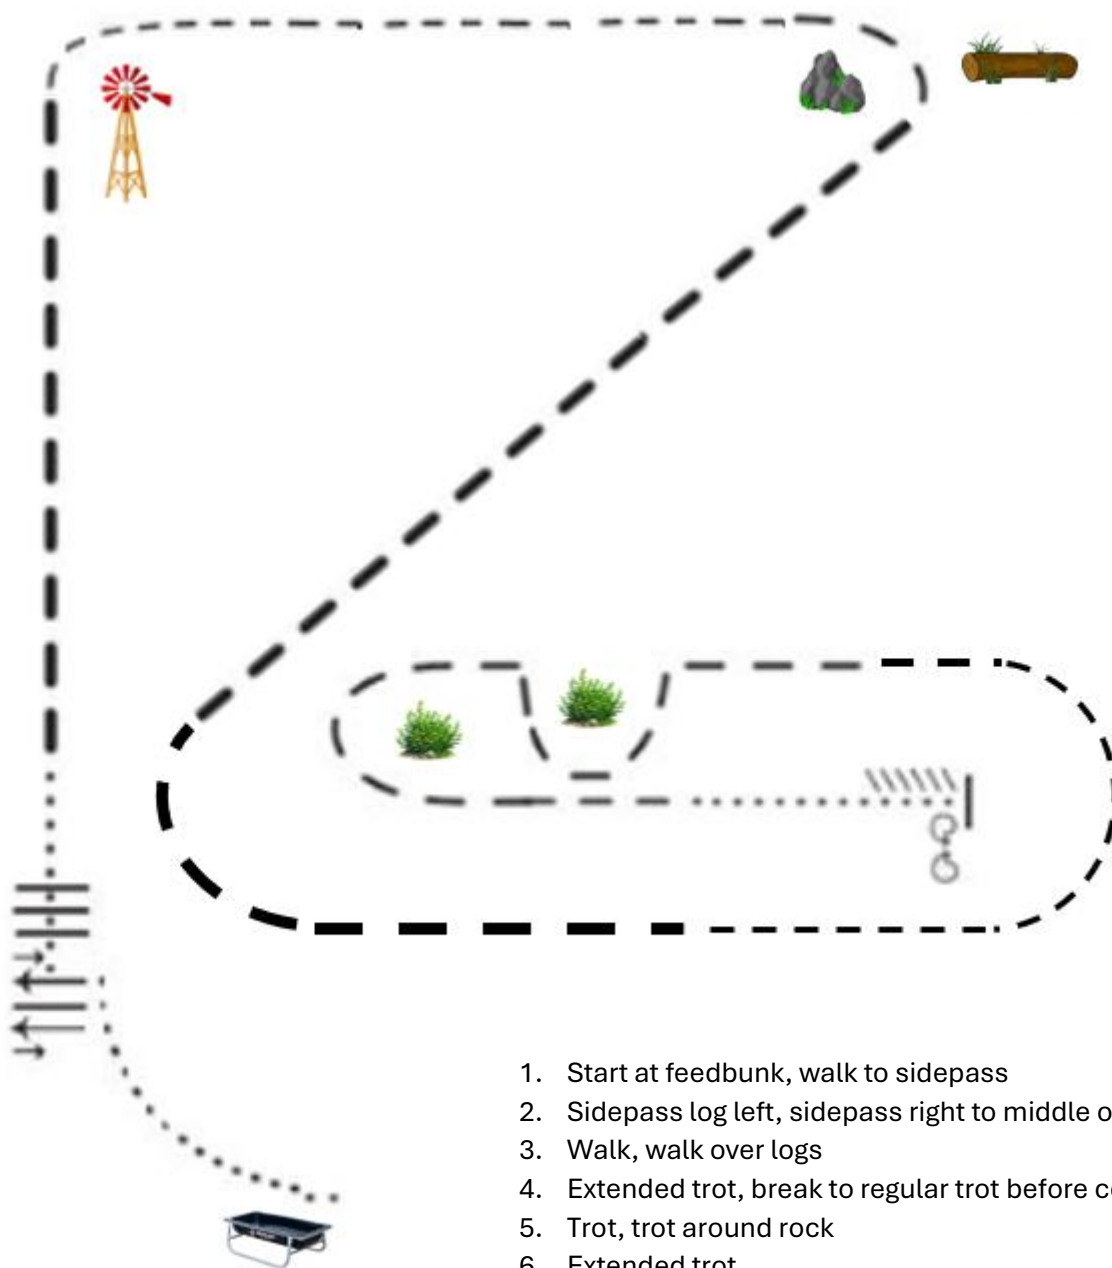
1. Start at feedbunk, walk to sidepass
2. Sidepass log left, sidepass right to middle o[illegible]
3. Walk, walk over logs
4. Extended trot, break to regular trot before co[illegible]
5. Trot, trot around rock
6. Extended trot